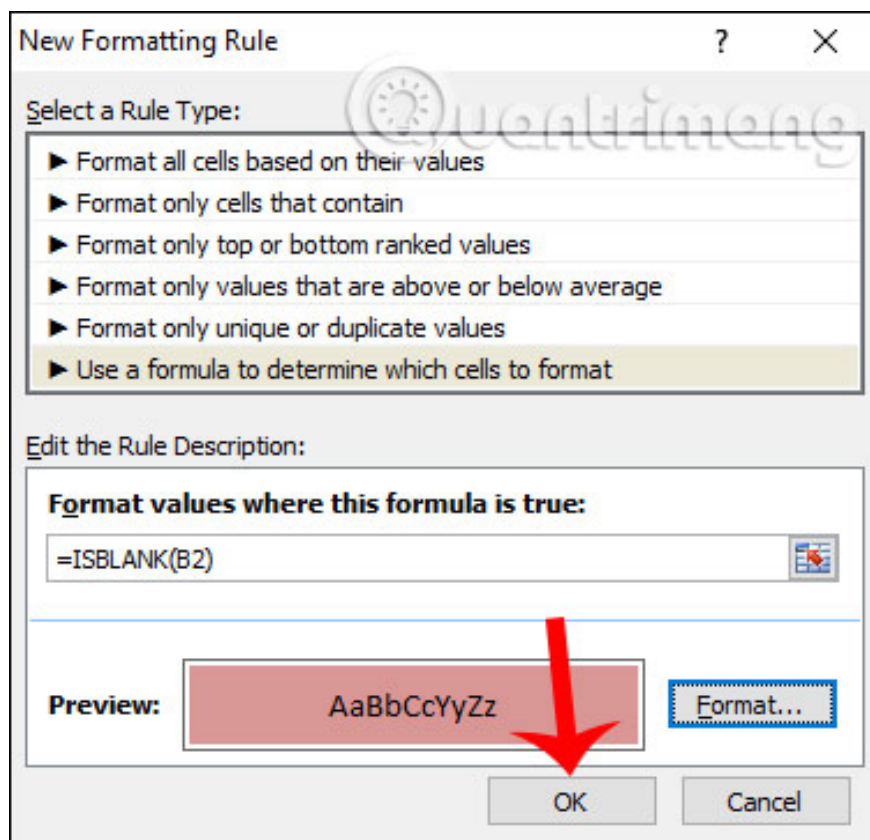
New Formatting Rule

?

Select a Rule Type:

► Format all cells based on their values
► Format only cells that contain
► Format only top or bottom ranked values
► Format only values that are above or below average
► Format only unique or duplicate values
► Use a formula to determine which cells to format

Edit the Rule Description:

Format values where this formula is true:

=ISBLANK(B2)

Preview: AaBbCcYyZz

Format...

OK

Cancel

Quantrimang